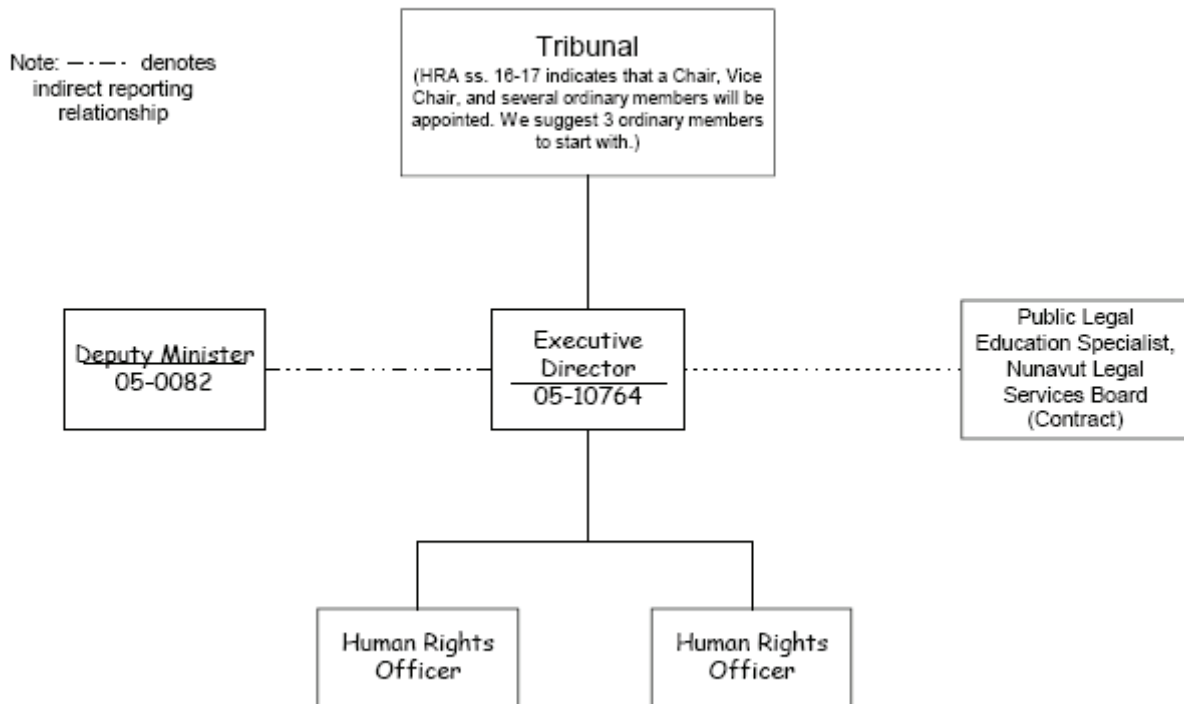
Note: —·—· denotes indirect reporting relationship

Tribunal
(HRA ss. 16-17 indicates that a Chair, Vice Chair, and several ordinary members will be appointed. We suggest 3 ordinary members to start with.)

Deputy Minister
05-0082

Executive Director
05-10764

Public Legal Education Specialist, Nunavut Legal Services Board (Contract)

Human Rights Officer

Human Rights Officer